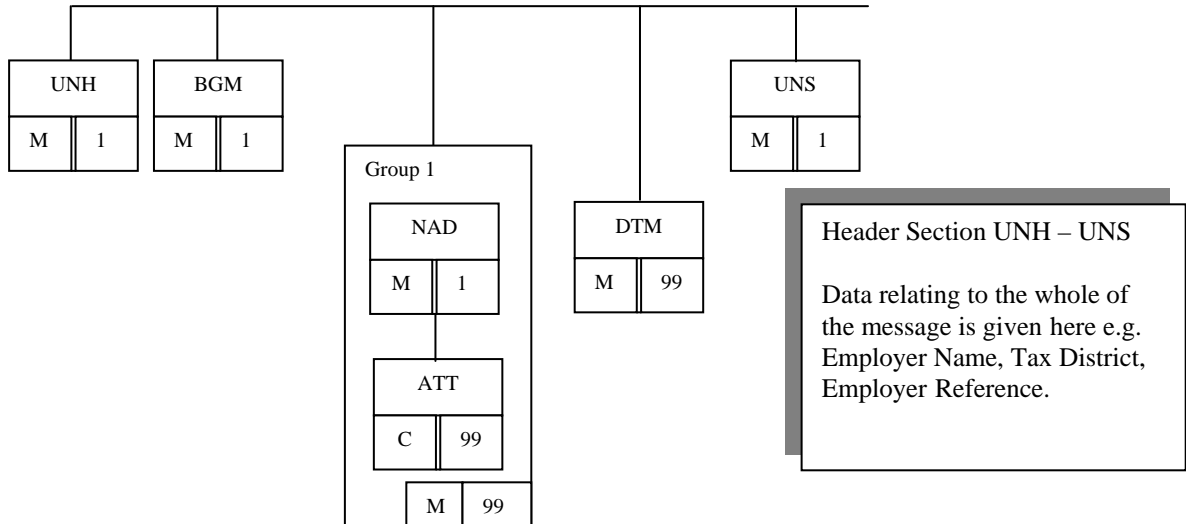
UNH
M 1

BGM
M 1

Group 1

NAD
M 1

ATT
C 99

M 99

DTM
M 99

UNS
M 1

Header Section UNH – UNS

Data relating to the whole of the message is given here e.g. Employer Name, Tax District, Employer Reference.